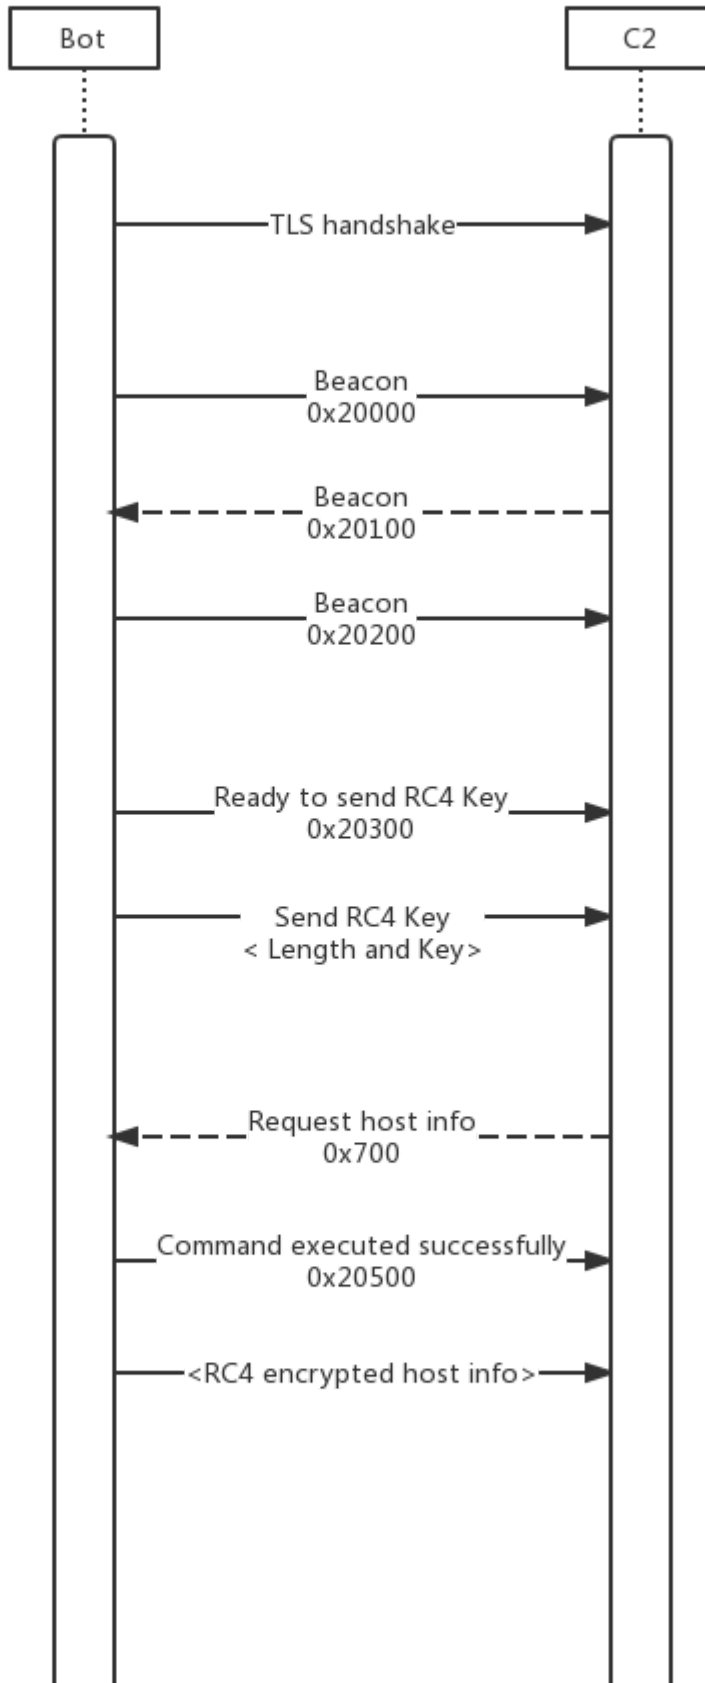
Bot

C2

TLS handshake

Beacon
0x20000

Beacon
0x20100

Beacon
0x20200

Ready to send RC4 Key
0x20300

Send RC4 Key
< Length and Key>

Request host info
0x700

Command executed successfully
0x20500

<RC4 encrypted host info>